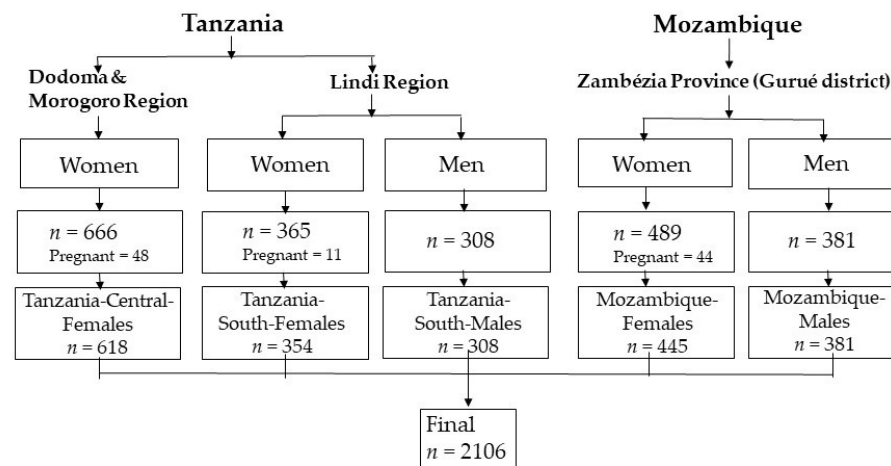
Tanzania

Mozambique

Dodoma & Morogoro Region

Lindi Region

Zambézia Province (Gurué district)

Women

Women

Men

Women

Men

$n$ = 666
Pregnant = 48

$n$ = 365
Pregnant = 11

$n$ = 308

$n$ = 489
Pregnant = 44

$n$ = 381

Tanzania-Central-Females
$n$ = 618

Tanzania-South-Females
$n$ = 354

Tanzania-South-Males
$n$ = 308

Mozambique-Females
$n$ = 445

Mozambique-Males
$n$ = 381

Final
$n$ = 2106